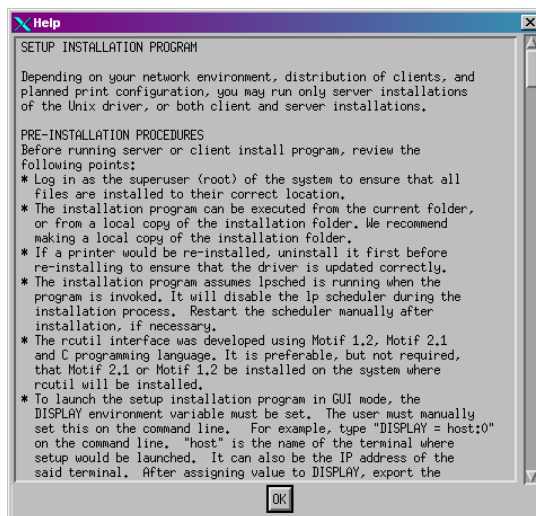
Help

SETUP INSTALLATION PROGRAM

Depending on your network environment, distribution of clients, and planned print configuration, you may run only server installations of the Unix driver, or both client and server installations.

PRE-INSTALLATION PROCEDURES
Before running server or client install program, review the following points:
* Log in as the superuser (root) of the system to ensure that all files are installed to their correct location.
* The installation program can be executed from the current folder, or from a local copy of the installation folder. We recommend making a local copy of the installation folder.
* If a printer would be re-installed, uninstall it first before re-installing to ensure that the driver is updated correctly.
* The installation program assumes lpsched is running when the program is invoked. It will disable the lp scheduler during the installation process. Restart the scheduler manually after installation, if necessary.
* The rcutil interface was developed using Motif 1.2, Motif 2.1 and C programming language. It is preferable, but not required, that Motif 2.1 or Motif 1.2 be installed on the system where rcutil will be installed.
* To launch the setup installation program in GUI mode, the DISPLAY environment variable must be set. The user must manually set this on the command line. For example, type "DISPLAY = host:0" on the command line. "host" is the name of the terminal where setup would be launched. It can also be the IP address of the said terminal. After assigning value to DISPLAY, export the

OK